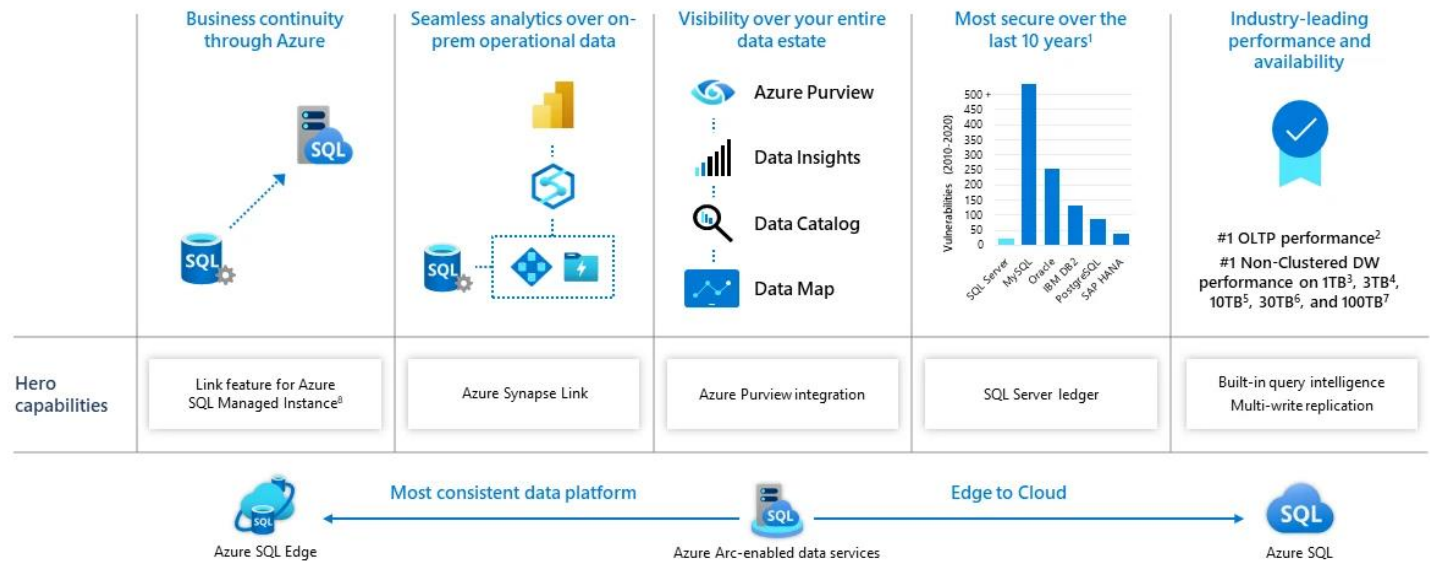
Business continuity through Azure

SQL

SQL

Seamless analytics over on-prem operational data

SQL

Visibility over your entire data estate

Azure Purview

Data Insights

Data Catalog

Data Map

Most secure over the last 10 years$^1$

| Vulnerabilities (2010-2020) |
|---|
| 500 + |
| 475 |
| 450 |
| 425 |
| 400 |
| 375 |
| 350 |
| 325 |
| 300 |
| 275 |
| 250 |
| 225 |
| 200 |
| 175 |
| 150 |
| 125 |
| 100 |
| 75 |
| 50 |
| 25 |
| 0 |

SQL Server, MySQL, Oracle, IBM DB2, PostgreSQL, SAP HANA

Industry-leading performance and availability

#1 OLTP performance$^2$

#1 Non-Clustered DW performance on 1TB$^3$, 3TB$^4$, 10TB$^5$, 30TB$^6$, and 100TB$^7$

Hero capabilities

Link feature for Azure SQL Managed Instance$^8$

Azure Synapse Link

Azure Purview integration

SQL Server ledger

Built-in query intelligence
Multi-write replication

SQL

Azure SQL Edge

Most consistent data platform

SQL

Azure Arc-enabled data services

Edge to Cloud

SQL

Azure SQL